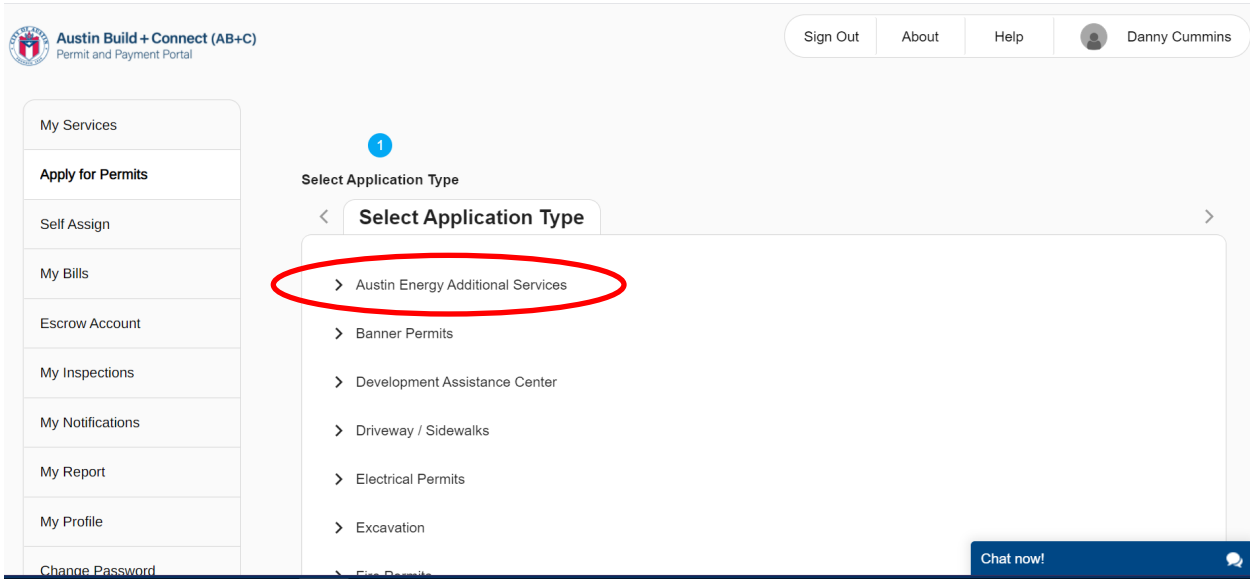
Austin Build + Connect (AB+C)
Permit and Payment Portal

Sign Out | About | Help | Danny Cummins

My Services
Apply for Permits
Self Assign
My Bills
Escrow Account
My Inspections
My Notifications
My Report
My Profile
Change Password

1
Select Application Type

Select Application Type

Austin Energy Additional Services
Banner Permits
Development Assistance Center
Driveway / Sidewalks
Electrical Permits
Excavation
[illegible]

Chat now!